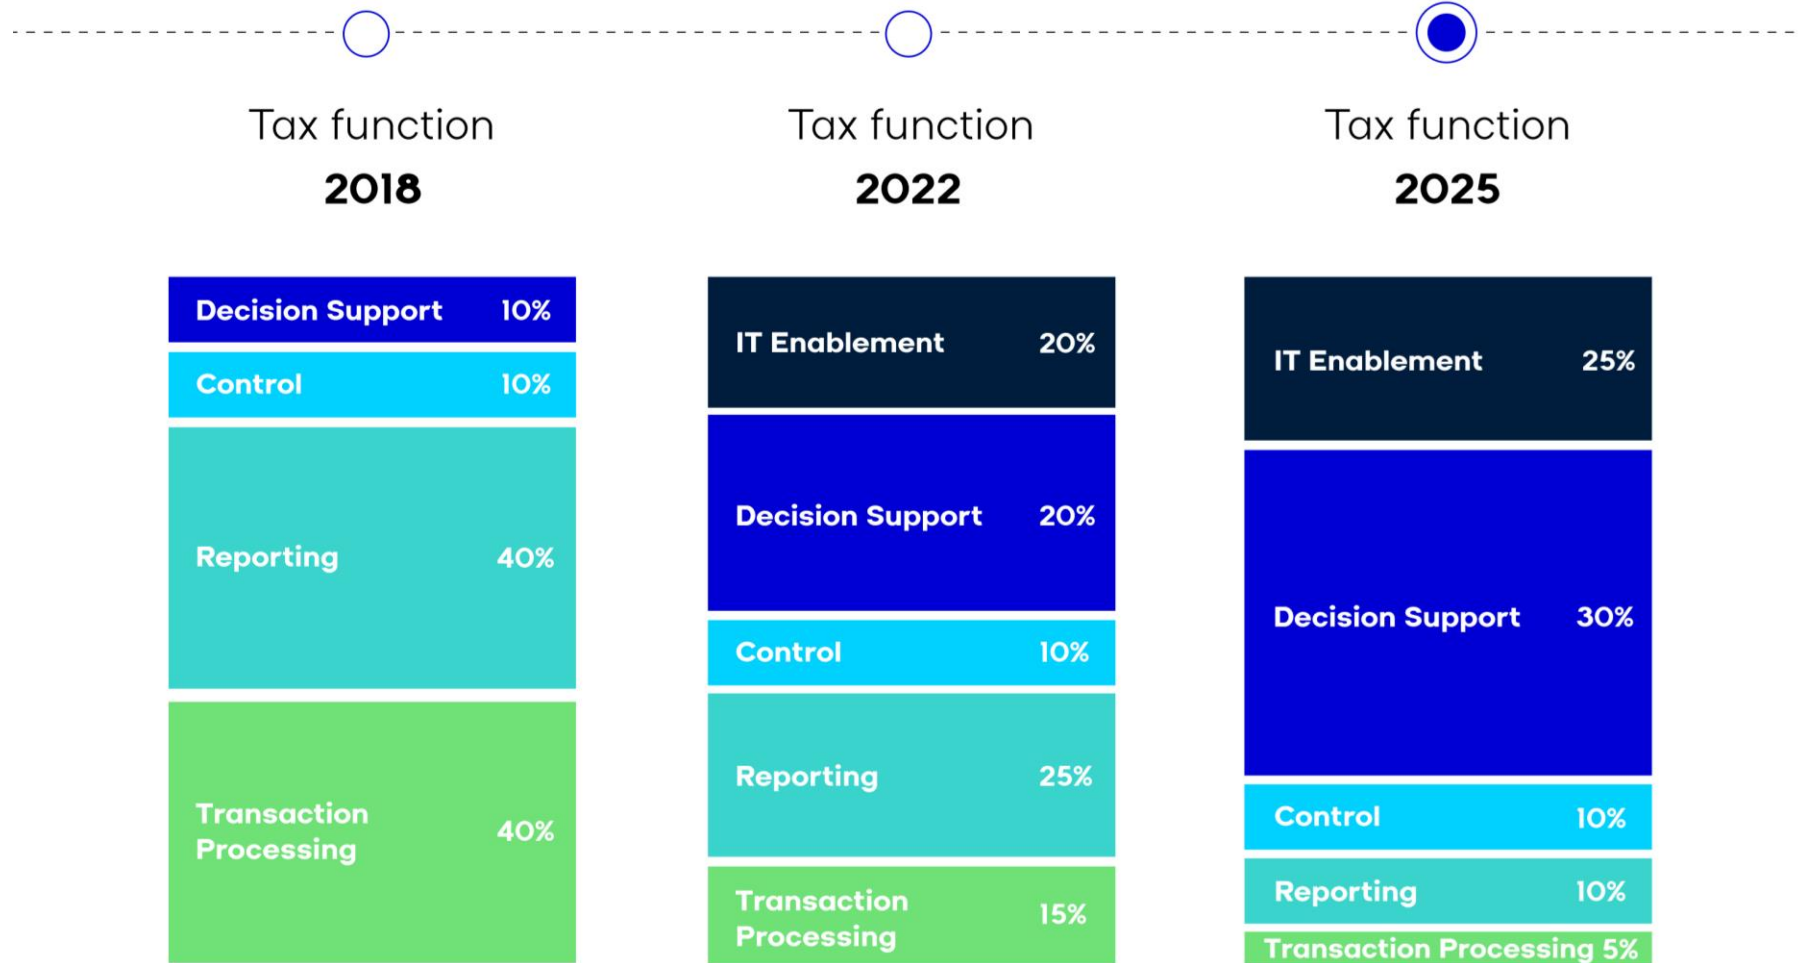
Tax function
2018

Decision Support 10%
Control 10%
Reporting 40%
Transaction Processing 40%

Tax function
2022

IT Enablement 20%
Decision Support 20%
Control 10%
Reporting 25%
Transaction Processing 15%

Tax function
2025

IT Enablement 25%
Decision Support 30%
Control 10%
Reporting 10%
Transaction Processing 5%